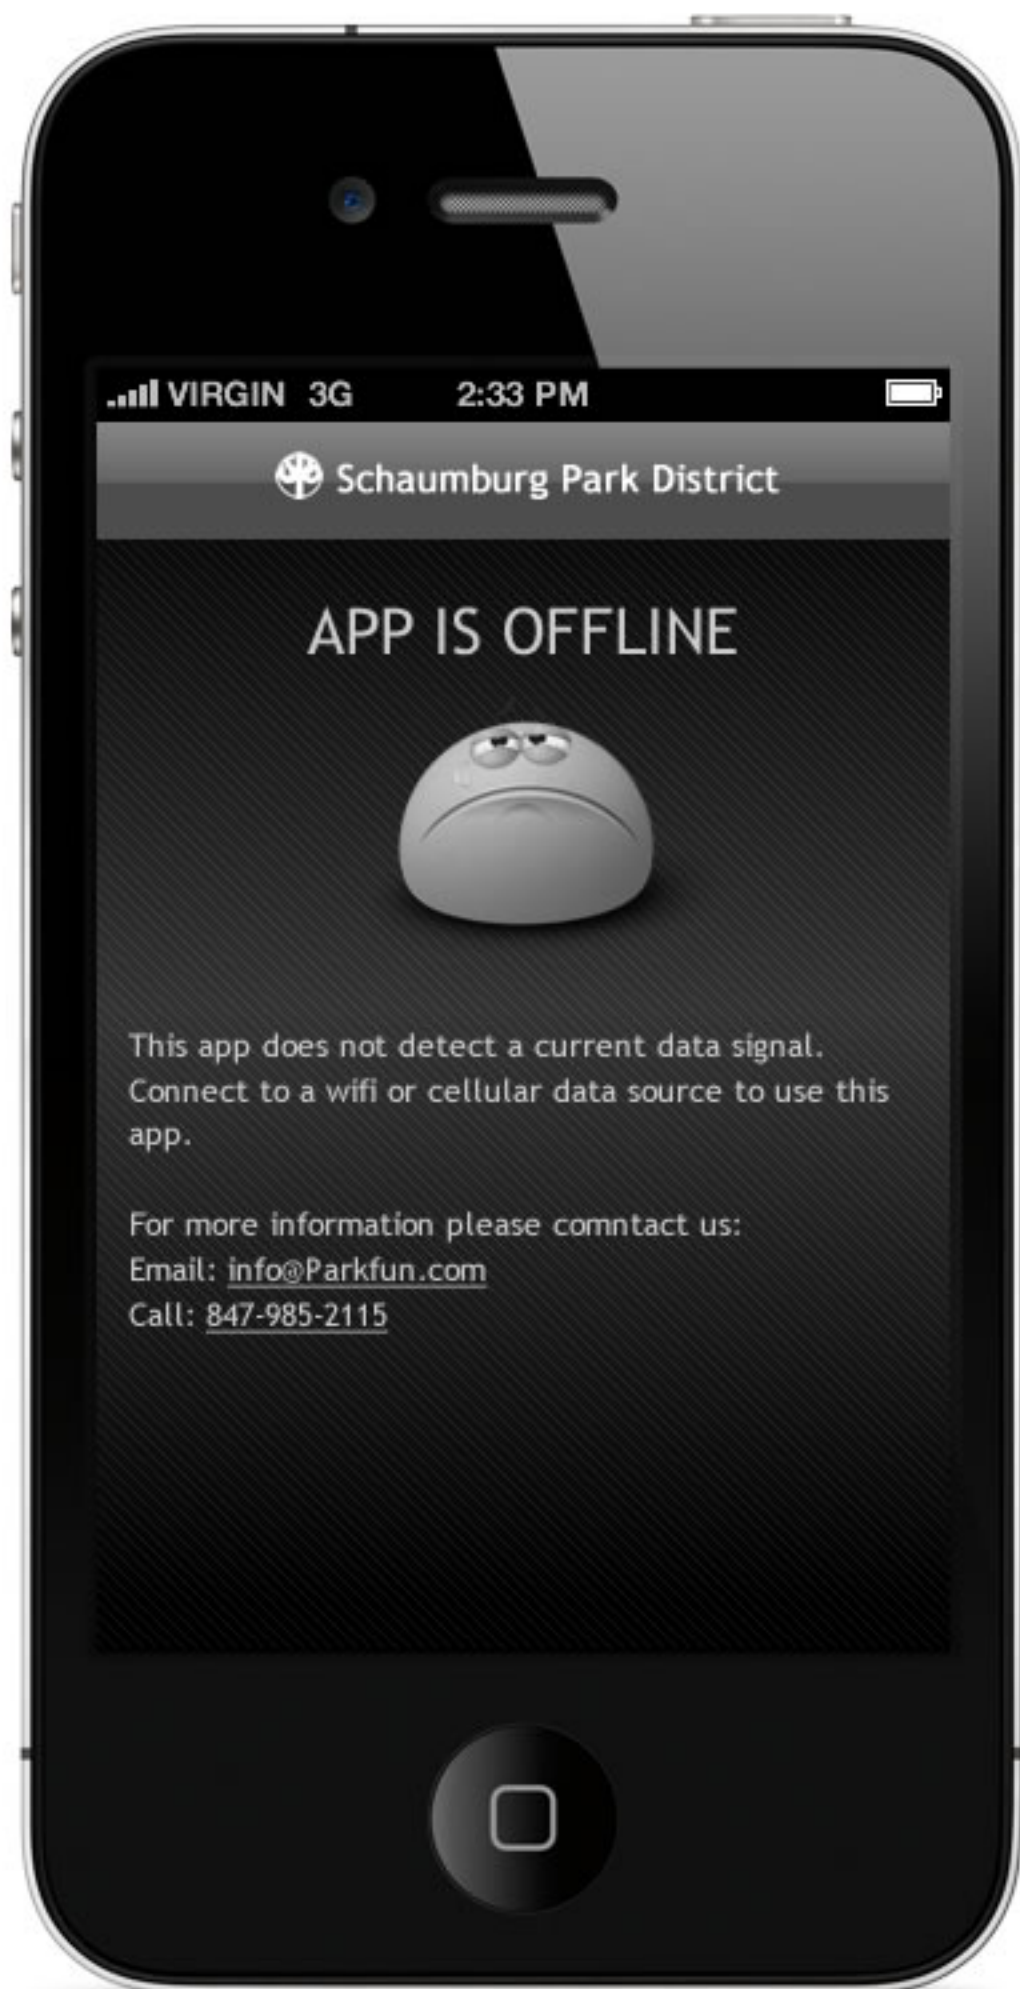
VIRGIN 3G 2:33 PM

Schaumburg Park District

APP IS OFFLINE

This app does not detect a current data signal. Connect to a wifi or cellular data source to use this app.

For more information please comntact us:
Email: info@Parkfun.com
Call: 847-985-2115